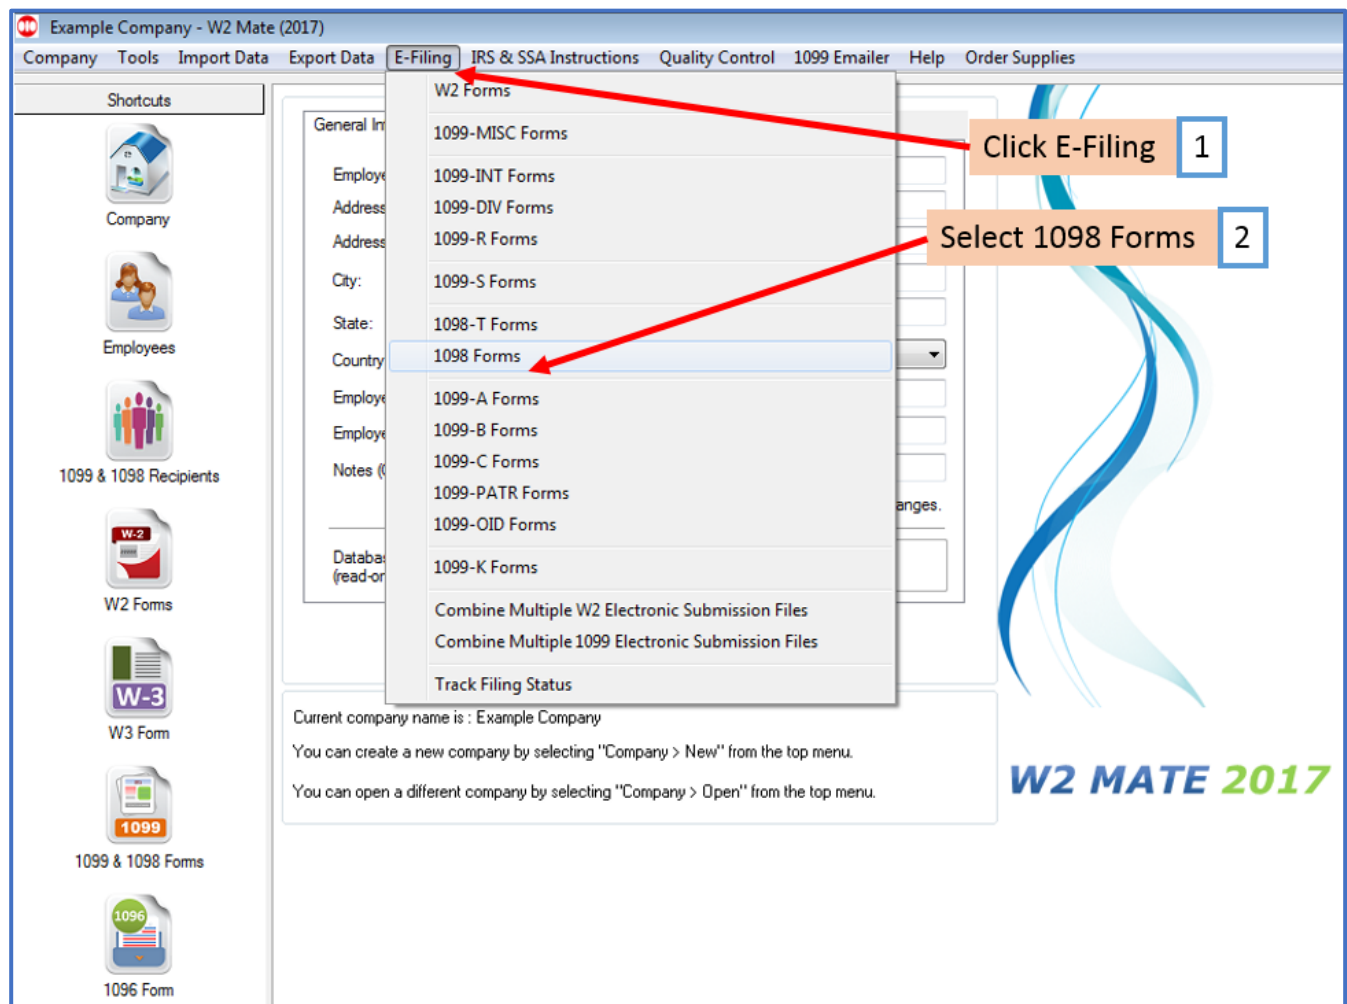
Example Company - W2 Mate (2017)

Company Tools Import Data Export Data E-Filing IRS & SSA Instructions Quality Control 1099 Emailer Help Order Supplies

Shortcuts

Company

Employees

1099 & 1098 Recipients

W-2

W2 Forms

W-3

W3 Form

1099

1099 & 1098 Forms

1096

1096 Form

General In

Employe

Address

Address

City:

State:

Country

Employe

Employe

Notes (

anges.

Databa
(read-or

W2 Forms
1099-MISC Forms
1099-INT Forms
1099-DIV Forms
1099-R Forms
1099-S Forms
1098-T Forms
1098 Forms
1099-A Forms
1099-B Forms
1099-C Forms
1099-PATR Forms
1099-OID Forms
1099-K Forms
Combine Multiple W2 Electronic Submission Files
Combine Multiple 1099 Electronic Submission Files
Track Filing Status

Click E-Filing 1

Select 1098 Forms 2

Current company name is : Example Company

You can create a new company by selecting "Company > New" from the top menu.

You can open a different company by selecting "Company > Open" from the top menu.

W2 MATE 2017